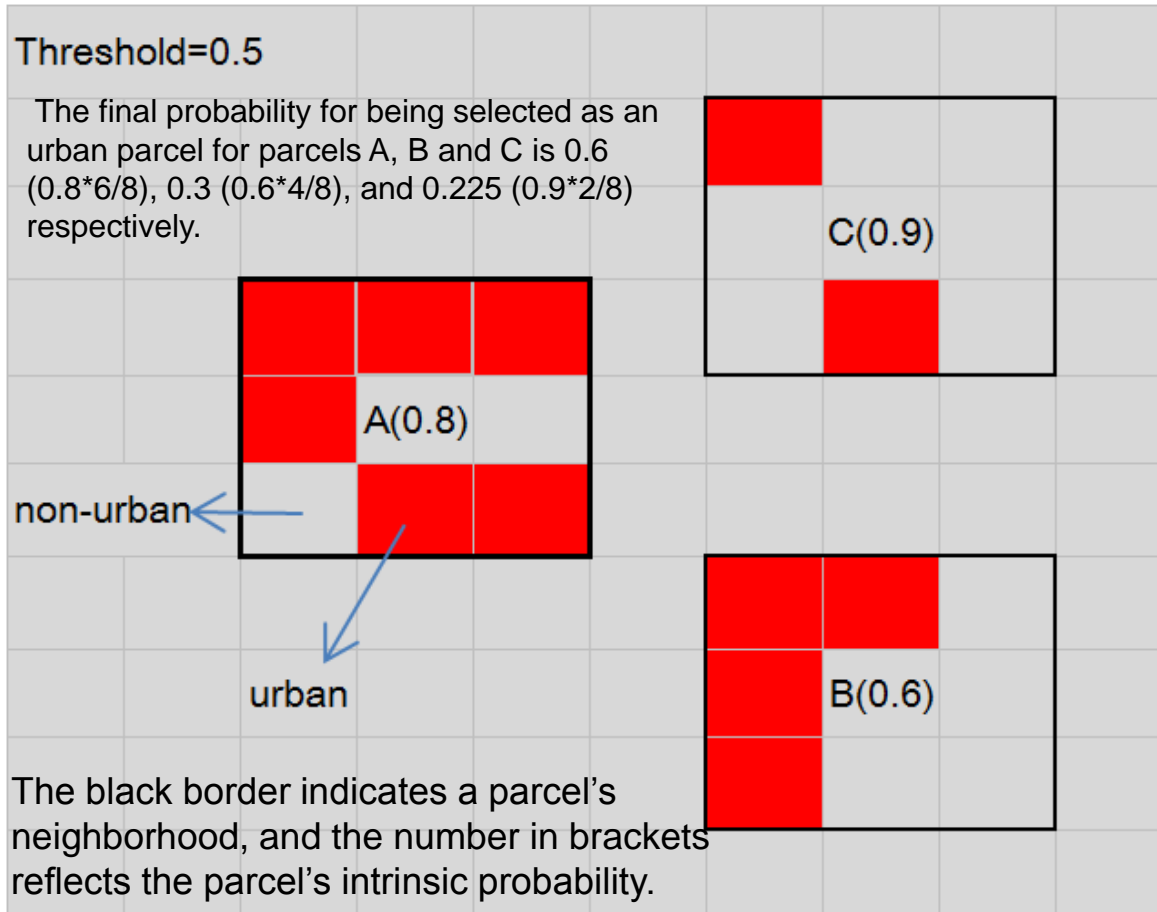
Threshold=0.5

The final probability for being selected as an urban parcel for parcels A, B and C is 0.6 (0.8*6/8), 0.3 (0.6*4/8), and 0.225 (0.9*2/8) respectively.

C(0.9)

A(0.8)

non-urban

urban

B(0.6)

The black border indicates a parcel's neighborhood, and the number in brackets reflects the parcel's intrinsic probability.